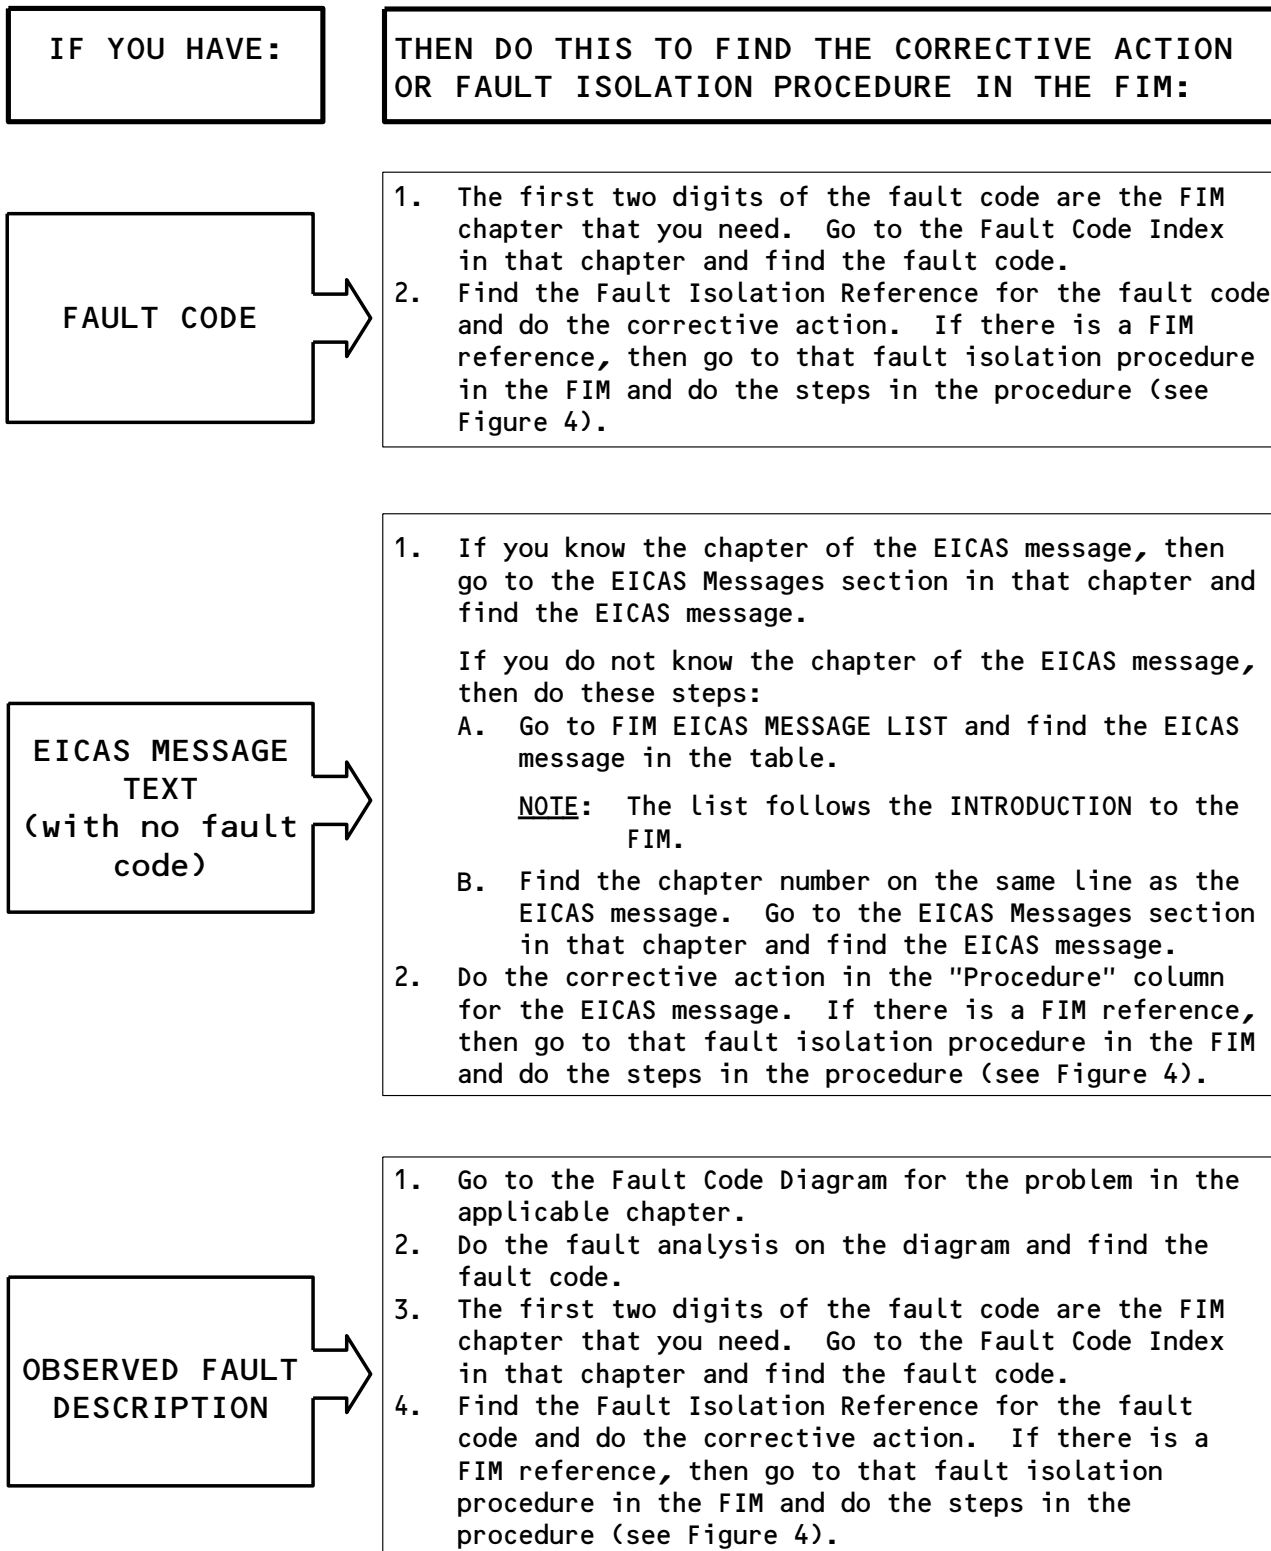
IF YOU HAVE:

THEN DO THIS TO FIND THE CORRECTIVE ACTION OR FAULT ISOLATION PROCEDURE IN THE FIM:

FAULT CODE

1. The first two digits of the fault code are the FIM chapter that you need. Go to the Fault Code Index in that chapter and find the fault code.
2. Find the Fault Isolation Reference for the fault code and do the corrective action. If there is a FIM reference, then go to that fault isolation procedure in the FIM and do the steps in the procedure (see Figure 4).

EICAS MESSAGE TEXT (with no fault code)

1. If you know the chapter of the EICAS message, then go to the EICAS Messages section in that chapter and find the EICAS message.

If you do not know the chapter of the EICAS message, then do these steps:
A. Go to FIM EICAS MESSAGE LIST and find the EICAS message in the table.

NOTE: The list follows the INTRODUCTION to the FIM.

B. Find the chapter number on the same line as the EICAS message. Go to the EICAS Messages section in that chapter and find the EICAS message.
2. Do the corrective action in the "Procedure" column for the EICAS message. If there is a FIM reference, then go to that fault isolation procedure in the FIM and do the steps in the procedure (see Figure 4).

OBSERVED FAULT DESCRIPTION

1. Go to the Fault Code Diagram for the problem in the applicable chapter.
2. Do the fault analysis on the diagram and find the fault code.
3. The first two digits of the fault code are the FIM chapter that you need. Go to the Fault Code Index in that chapter and find the fault code.
4. Find the Fault Isolation Reference for the fault code and do the corrective action. If there is a FIM reference, then go to that fault isolation procedure in the FIM and do the steps in the procedure (see Figure 4).